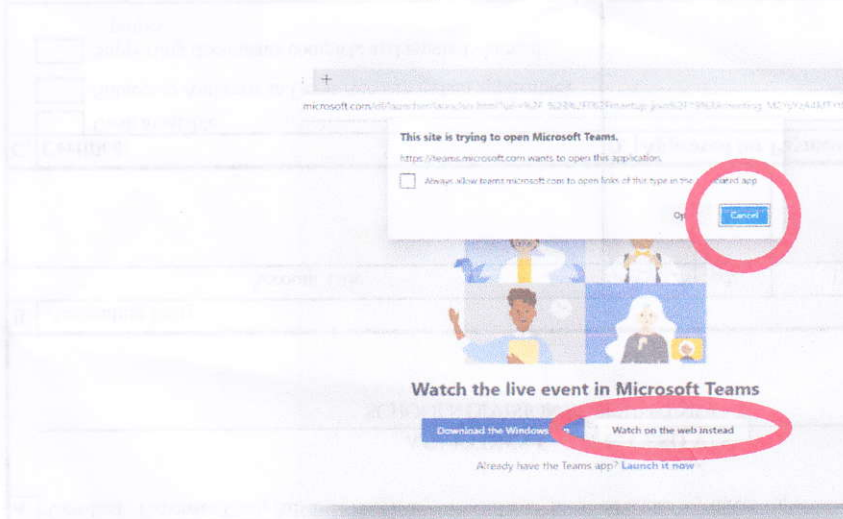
microsoft.com/dl/launcher/launcher.html?url=%2F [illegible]

This site is trying to open Microsoft Teams.

https://teams.microsoft.com wants to open this application.

Always allow teams.microsoft.com to open links of this type in the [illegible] app

Op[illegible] Cancel

Watch the live event in Microsoft Teams

Download the Windows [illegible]

Watch on the web instead

Already have the Teams app? Launch it now